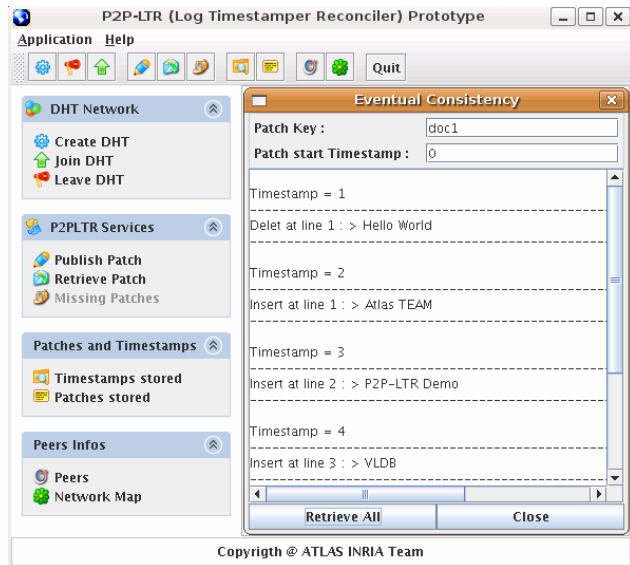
P2P-LTR (Log Timestamper Reconciler) Prototype

Application Help

Quit

DHT Network

Create DHT
Join DHT
Leave DHT

P2PLTR Services

Publish Patch
Retrieve Patch
Missing Patches

Patches and Timestamps

Timestamps stored
Patches stored

Peers Infos

Peers
Network Map

Eventual Consistency

Patch Key : doc1

Patch start Timestamp : 0

Timestamp = 1

Delet at line 1 : > Hello World

Timestamp = 2

Insert at line 1 : > Atlas TEAM

Timestamp = 3

Insert at line 2 : > P2P-LTR Demo

Timestamp = 4

Insert at line 3 : > VLDB

Retrieve All

Close

Copyrigth @ ATLAS INRIA Team